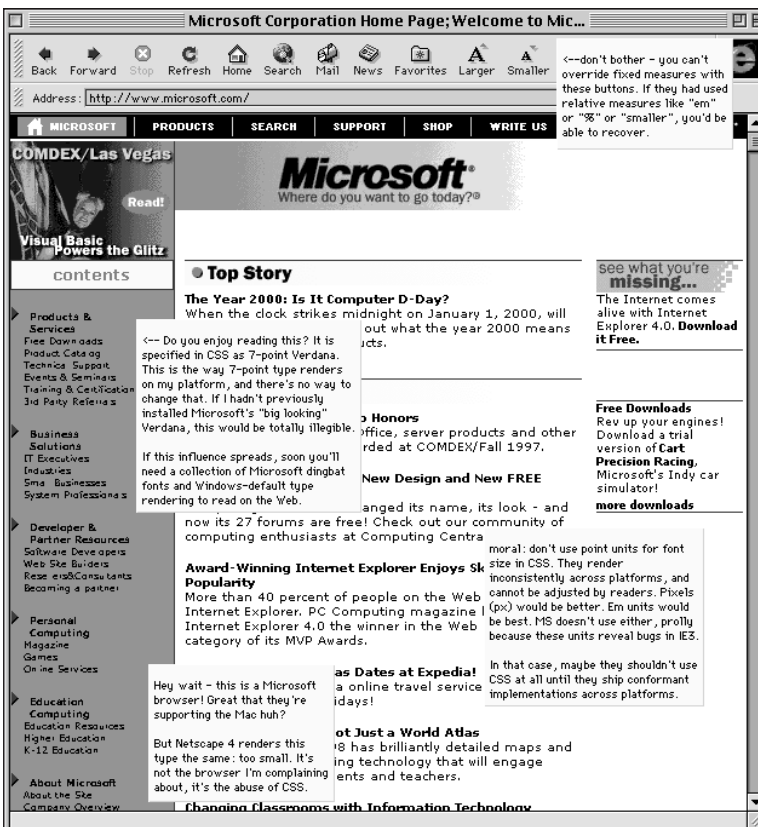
Microsoft Corporation Home Page; Welcome to Mic...

Back Forward Stop Refresh Home Search Mail News Favorites Larger Smaller

<--don't bother - you can't override fixed measures with these buttons. If they had used relative measures like "em" or "%" or "smaller", you'd be able to recover.

Address: http://www.microsoft.com/

MICROSOFT PRODUCTS SEARCH SUPPORT SHOP WRITE US

COMDEX/Las Vegas

Read!

Visual Basic Powers the Glitz

contents

Microsoft®
Where do you want to go today?®

Top Story

The Year 2000: Is It Computer D-Day?
When the clock strikes midnight on January 1, 2000, will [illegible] out what the year 2000 means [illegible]ucts.

<-- Do you enjoy reading this? It is specified in CSS as 7-point Verdana. This is the way 7-point type renders on my platform, and there's no way to change that. If I hadn't previously installed Microsoft's "big looking" Verdana, this would be totally illegible.

If this influence spreads, soon you'll need a collection of Microsoft dingbat fonts and Windows-default type rendering to read on the Web.

Products & Services
Free Downloads
Product Catalog
Technical Support
Events & Seminars
Training & Certification
3rd Party Referrals

Business Solutions
IT Executives
Industries
Small Businesses
System Professionals

Developer & Partner Resources
Software Developers
Web Site Builders
Resellers&Consultants
Becoming a partner

Personal Computing
Magazine
Games
Online Services

Education Computing
Education Resources
Higher Education
K-12 Education

About Microsoft
About the Site
Company Overview

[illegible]o Honors
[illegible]office, server products and other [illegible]rded at COMDEX/Fall 1997.

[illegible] New Design and New FREE
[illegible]anged its name, its look - and now its 27 forums are free! Check out our community of computing enthusiasts at Computing Centra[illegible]

Award-Winning Internet Explorer Enjoys Sk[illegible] Popularity
More than 40 percent of people on the Web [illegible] Internet Explorer. PC Computing magazine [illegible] Internet Explorer 4.0 the winner in the Web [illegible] category of its MVP Awards.

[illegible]as Dates at Expedia!
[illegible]a online travel service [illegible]idays!

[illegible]ot Just a World Atlas
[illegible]8 has brilliantly detailed maps and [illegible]ing technology that will engage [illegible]ents and teachers.

Changing Classrooms with Information Technology

Hey wait - this is a Microsoft browser! Great that they're supporting the Mac huh?

But Netscape 4 renders this type the same: too small. It's not the browser I'm complaining about, it's the abuse of CSS.

see what you're missing...
The Internet comes alive with Internet Explorer 4.0. Download it Free.

Free Downloads
Rev up your engines! Download a trial version of Cart Precision Racing, Microsoft's Indy car simulator!
more downloads

moral: don't use point units for font size in CSS. They render inconsistently across platforms, and cannot be adjusted by readers. Pixels (px) would be better. Em units would be best. MS doesn't use either, prolly because these units reveal bugs in IE3.

In that case, maybe they shouldn't use CSS at all until they ship conformant implementations across platforms.